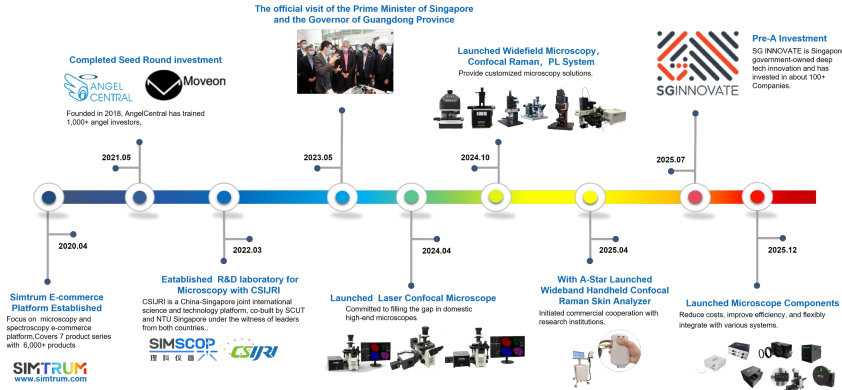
The official visit of the Prime Minister of Singapore and the Governor of Guangdong Province

Completed Seed Round investment

ANGEL CENTRAL

Moveon

Founded in 2018, AngelCentral has trained 1,000+ angel investors,

Launched Widefield Microscopy，Confocal Raman，PL System

Provide customized microscopy solutions.

SGINNOVATE

Pre-A Investment

SG INNOVATE is Singapore government-owned deep tech innovation and has invested in about 100+ Companies.

2021.05

2023.05

2024.10

2025.07

2020.04

2022.03

2024.04

2025.04

2025.12

Simtrum E-commerce Platform Established

Focus on microscopy and spectroscopy e-commerce platform,Covers 7 product series with 6,000+ products

Established R&D laboratory for Microscopy with CSIJRI

CSIJRI is a China-Singapore joint international science and technology platform, co-built by SCUT and NTU Singapore under the witness of leaders from both countries..

SIMSCOP 理科仪器

CSIJRI

Launched Laser Confocal Microscope

Committed to filling the gap in domestic high-end microscopes.

With A-Star Launched Wideband Handheld Confocal Raman Skin Analyzer

Initiated commercial cooperation with research institutions.

Launched Microscope Components

Reduce costs, improve efficiency, and flexibly integrate with various systems.

SIMTRUM
www.simtrum.com